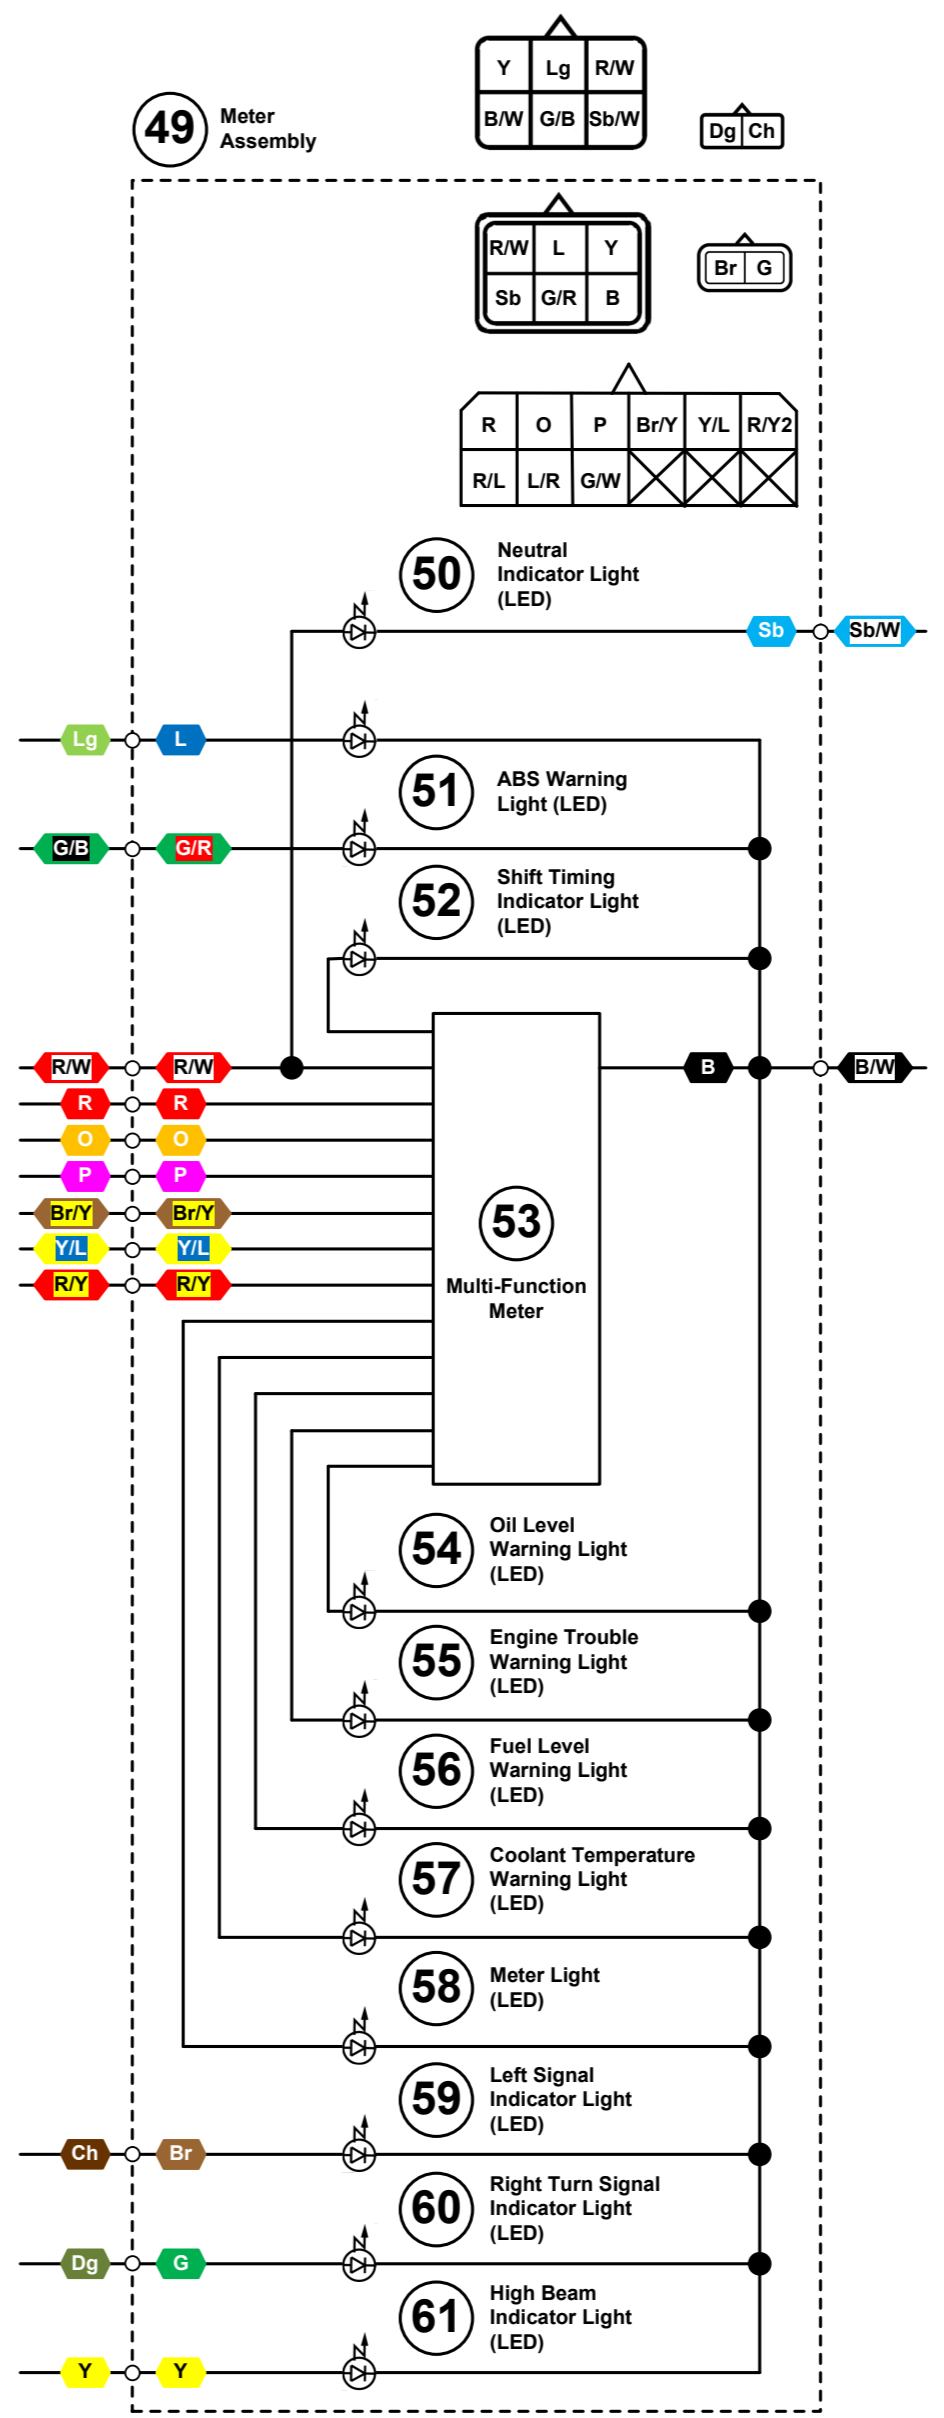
49 Meter Assembly

| Y | Lg | R/W |
|---|---|---|
| B/W | G/B | Sb/W |

| Dg | Ch |
|---|---|

| R/W | L | Y |
|---|---|---|
| Sb | G/R | B |

| Br | G |
|---|---|

| R | O | P | Br/Y | Y/L | R/Y2 |
|---|---|---|---|---|---|
| R/L | L/R | G/W | | | |

50 Neutral Indicator Light (LED)

Sb Sb/W

Lg L

51 ABS Warning Light (LED)

G/B G/R

52 Shift Timing Indicator Light (LED)

R/W R/W
R R
O O
P P
Br/Y Br/Y
Y/L Y/L
R/Y R/Y

B B/W

53 Multi-Function Meter

54 Oil Level Warning Light (LED)

55 Engine Trouble Warning Light (LED)

56 Fuel Level Warning Light (LED)

57 Coolant Temperature Warning Light (LED)

58 Meter Light (LED)

59 Left Signal Indicator Light (LED)

Ch Br

60 Right Turn Signal Indicator Light (LED)

Dg G

61 High Beam Indicator Light (LED)

Y Y